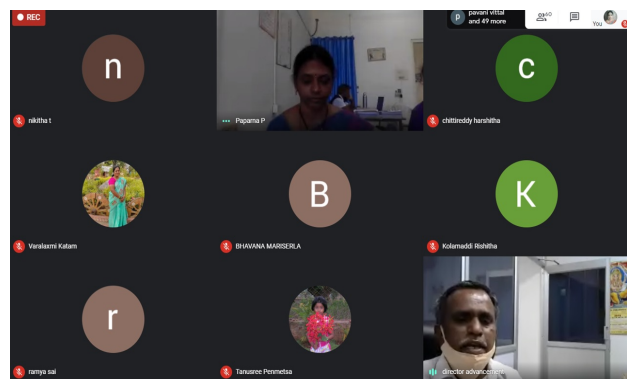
REC

p pavani vittal and 49 more

60

You

n

nikitha t

Paparna P

c

chittireddy harshitha

Varalaxmi Katam

B

BHAVANA MARISERLA

K

Kolamaddi Rishitha

r

ramya sai

Tanusree Penmetsa

director advancement